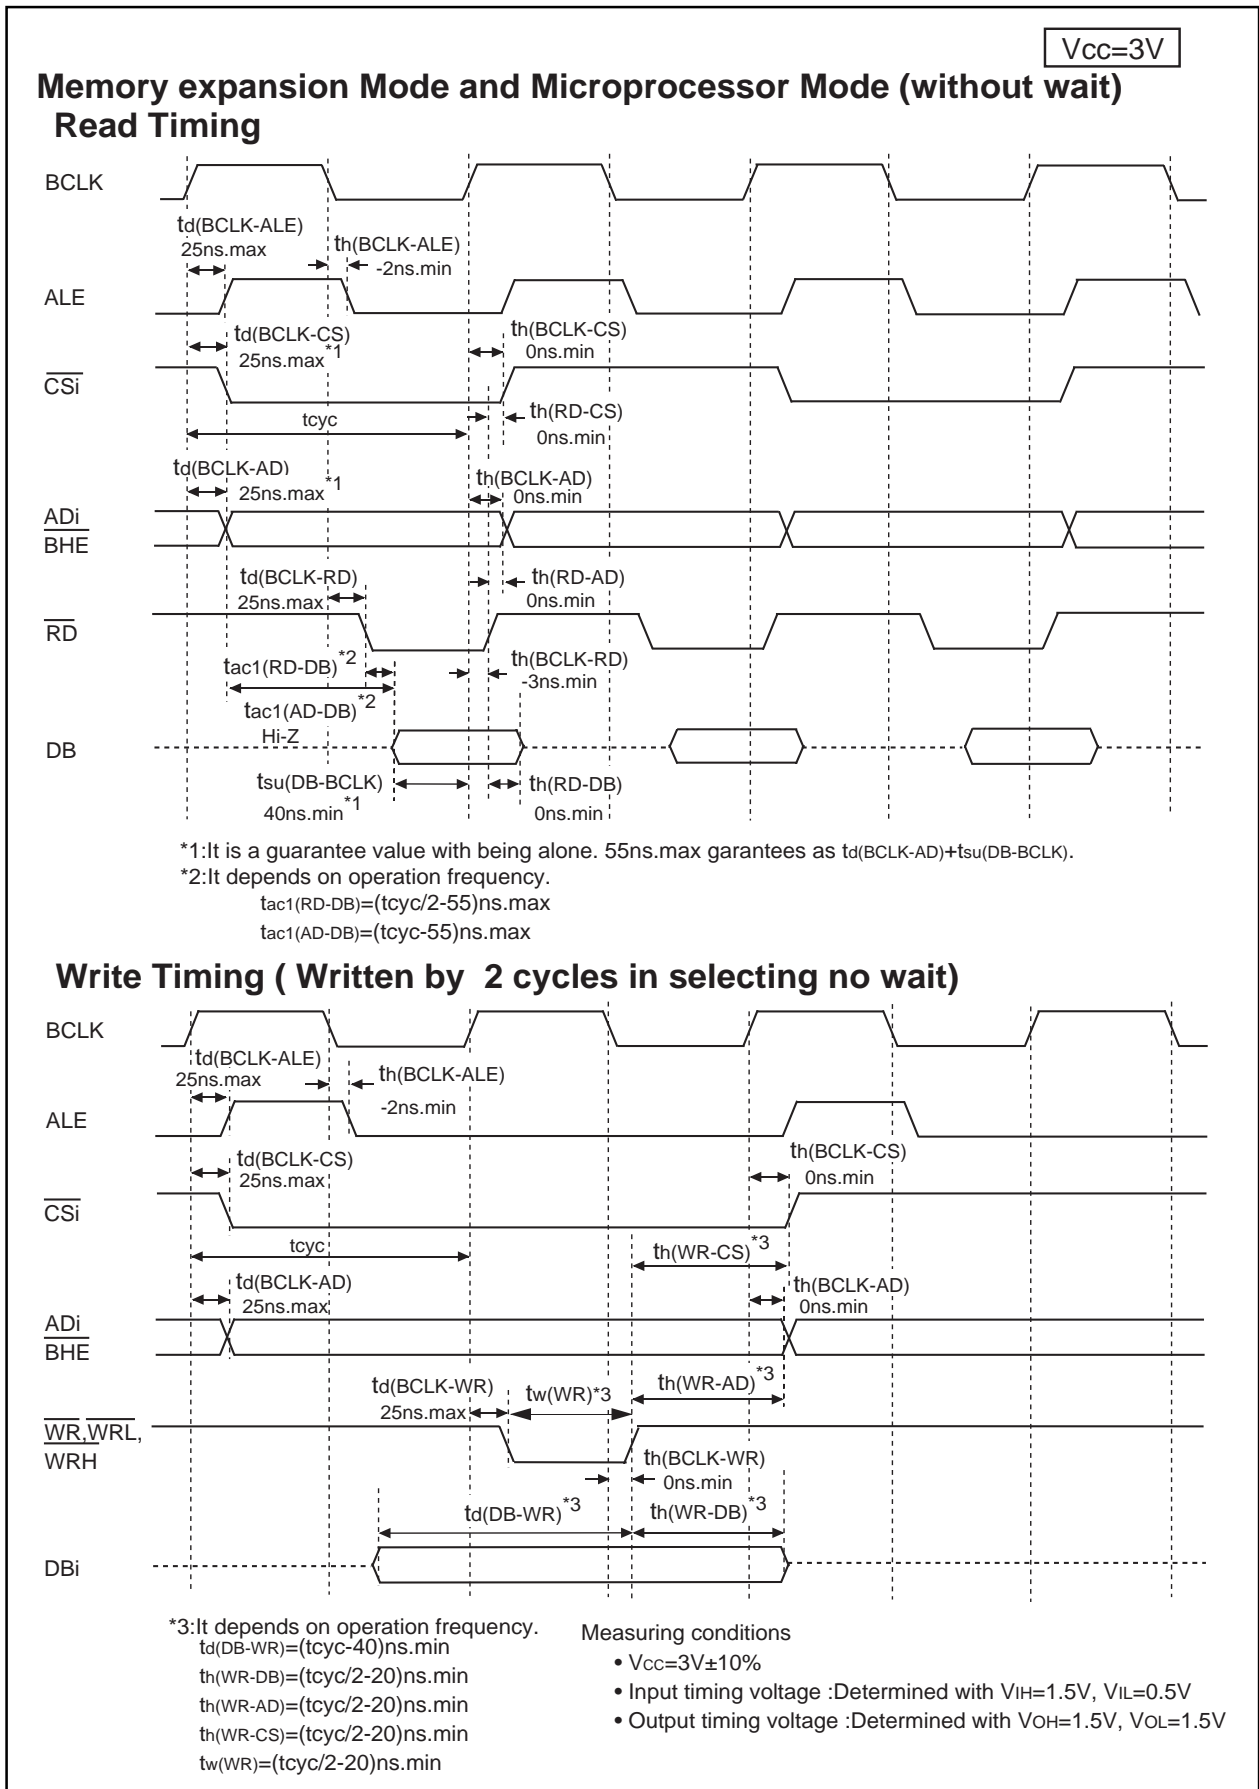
Vcc=3V

Memory expansion Mode and Microprocessor Mode (without wait)
Read Timing

BCLK

td(BCLK-ALE)
25ns.max

th(BCLK-ALE)
-2ns.min

ALE

td(BCLK-CS)
25ns.max$^{*1}$

th(BCLK-CS)
0ns.min

$\overline{CSi}$

tcyc

th(RD-CS)
0ns.min

td(BCLK-AD)
25ns.max$^{*1}$

th(BCLK-AD)
0ns.min

ADi
BHE

td(BCLK-RD)
25ns.max

th(RD-AD)
0ns.min

$\overline{RD}$

tac1(RD-DB)$^{*2}$

th(BCLK-RD)
-3ns.min

tac1(AD-DB)$^{*2}$

DB

Hi-Z

tsu(DB-BCLK)
40ns.min$^{*1}$

th(RD-DB)
0ns.min

*1:It is a guarantee value with being alone. 55ns.max garantees as td(BCLK-AD)+tsu(DB-BCLK).
*2:It depends on operation frequency.
tac1(RD-DB)=(tcyc/2-55)ns.max
tac1(AD-DB)=(tcyc-55)ns.max

Write Timing ( Written by 2 cycles in selecting no wait)

BCLK

td(BCLK-ALE)
25ns.max

th(BCLK-ALE)
-2ns.min

ALE

td(BCLK-CS)
25ns.max

th(BCLK-CS)
0ns.min

$\overline{CSi}$

tcyc

th(WR-CS)$^{*3}$

td(BCLK-AD)
25ns.max

th(BCLK-AD)
0ns.min

ADi
BHE

td(BCLK-WR)
25ns.max

tw(WR)*3

th(WR-AD)$^{*3}$

$\overline{WR}$,$\overline{WRL}$,
WRH

th(BCLK-WR)
0ns.min

td(DB-WR)$^{*3}$

th(WR-DB)$^{*3}$

DBi

*3:It depends on operation frequency.
td(DB-WR)=(tcyc-40)ns.min
th(WR-DB)=(tcyc/2-20)ns.min
th(WR-AD)=(tcyc/2-20)ns.min
th(WR-CS)=(tcyc/2-20)ns.min
tw(WR)=(tcyc/2-20)ns.min

Measuring conditions
• Vcc=3V±10%
• Input timing voltage :Determined with VIH=1.5V, VIL=0.5V
• Output timing voltage :Determined with VOH=1.5V, VOL=1.5V